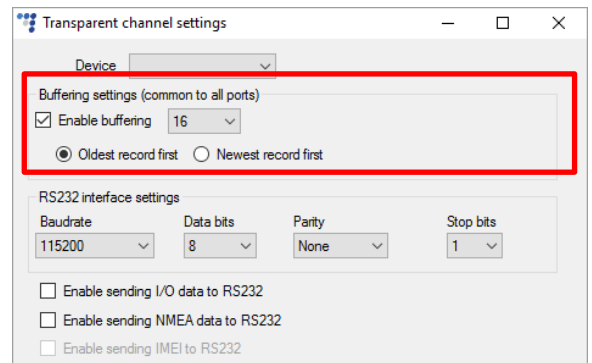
Transparent channel settings

Device

Buffering settings (common to all ports)

Enable buffering 16

Oldest record first Newest record first

RS232 interface settings

| Baudrate | Data bits | Parity | Stop bits |
|---|---|---|---|
| 115200 | 8 | None | 1 |

Enable sending I/O data to RS232

Enable sending NMEA data to RS232

Enable sending IMEI to RS232